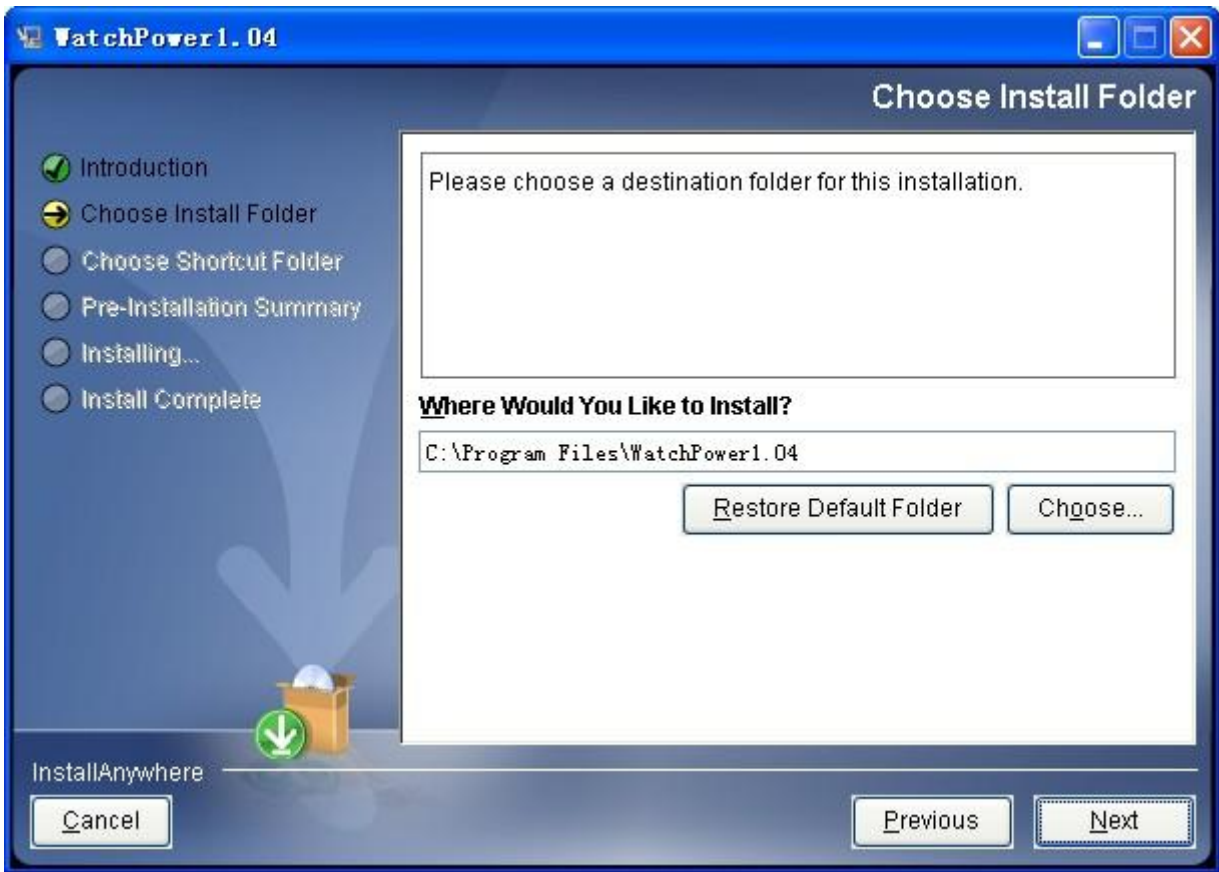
WatchPower1.04

Choose Install Folder

Introduction
Choose Install Folder
Choose Shortcut Folder
Pre-Installation Summary
Installing...
Install Complete

Please choose a destination folder for this installation.

Where Would You Like to Install?

C:\Program Files\WatchPower1.04

Restore Default Folder
Choose...

InstallAnywhere

Cancel
Previous
Next